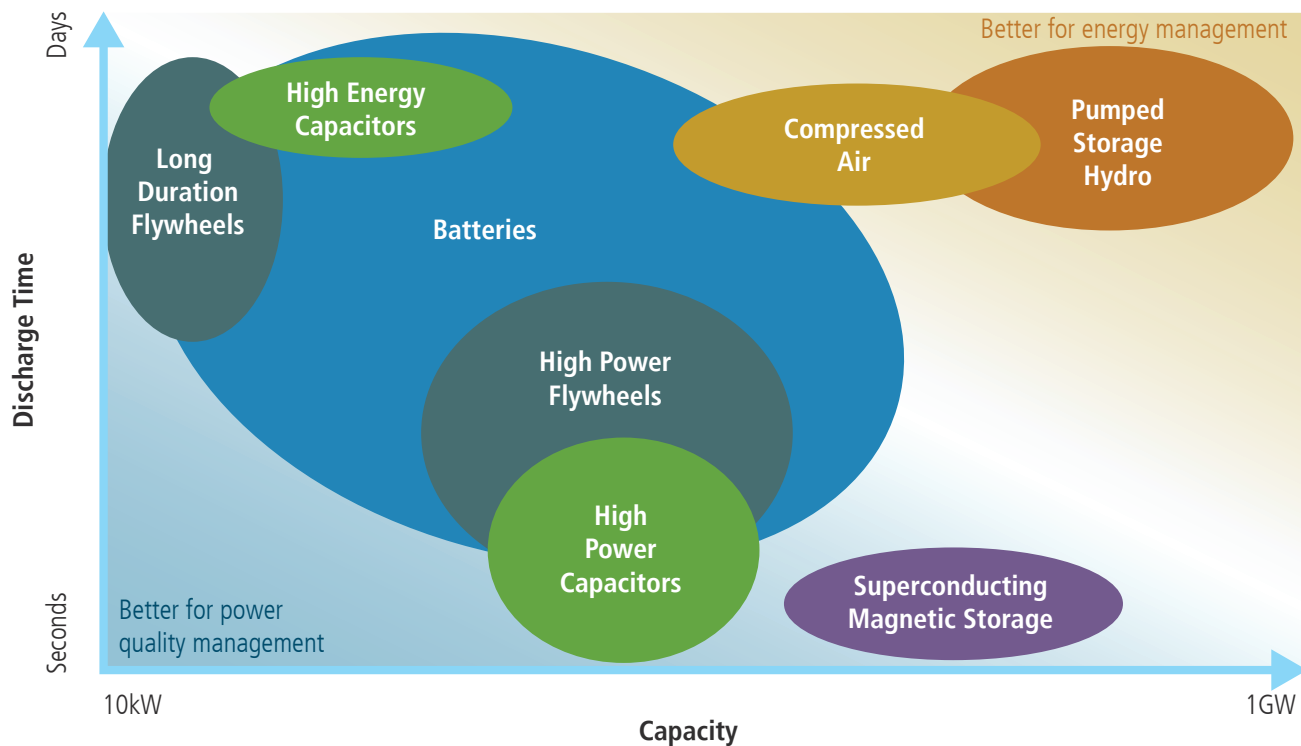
Days

Better for energy management

High Energy Capacitors

Compressed Air

Pumped Storage Hydro

Long Duration Flywheels

Batteries

Discharge Time

High Power Flywheels

High Power Capacitors

Superconducting Magnetic Storage

Seconds

Better for power quality management

10kW

Capacity

1GW